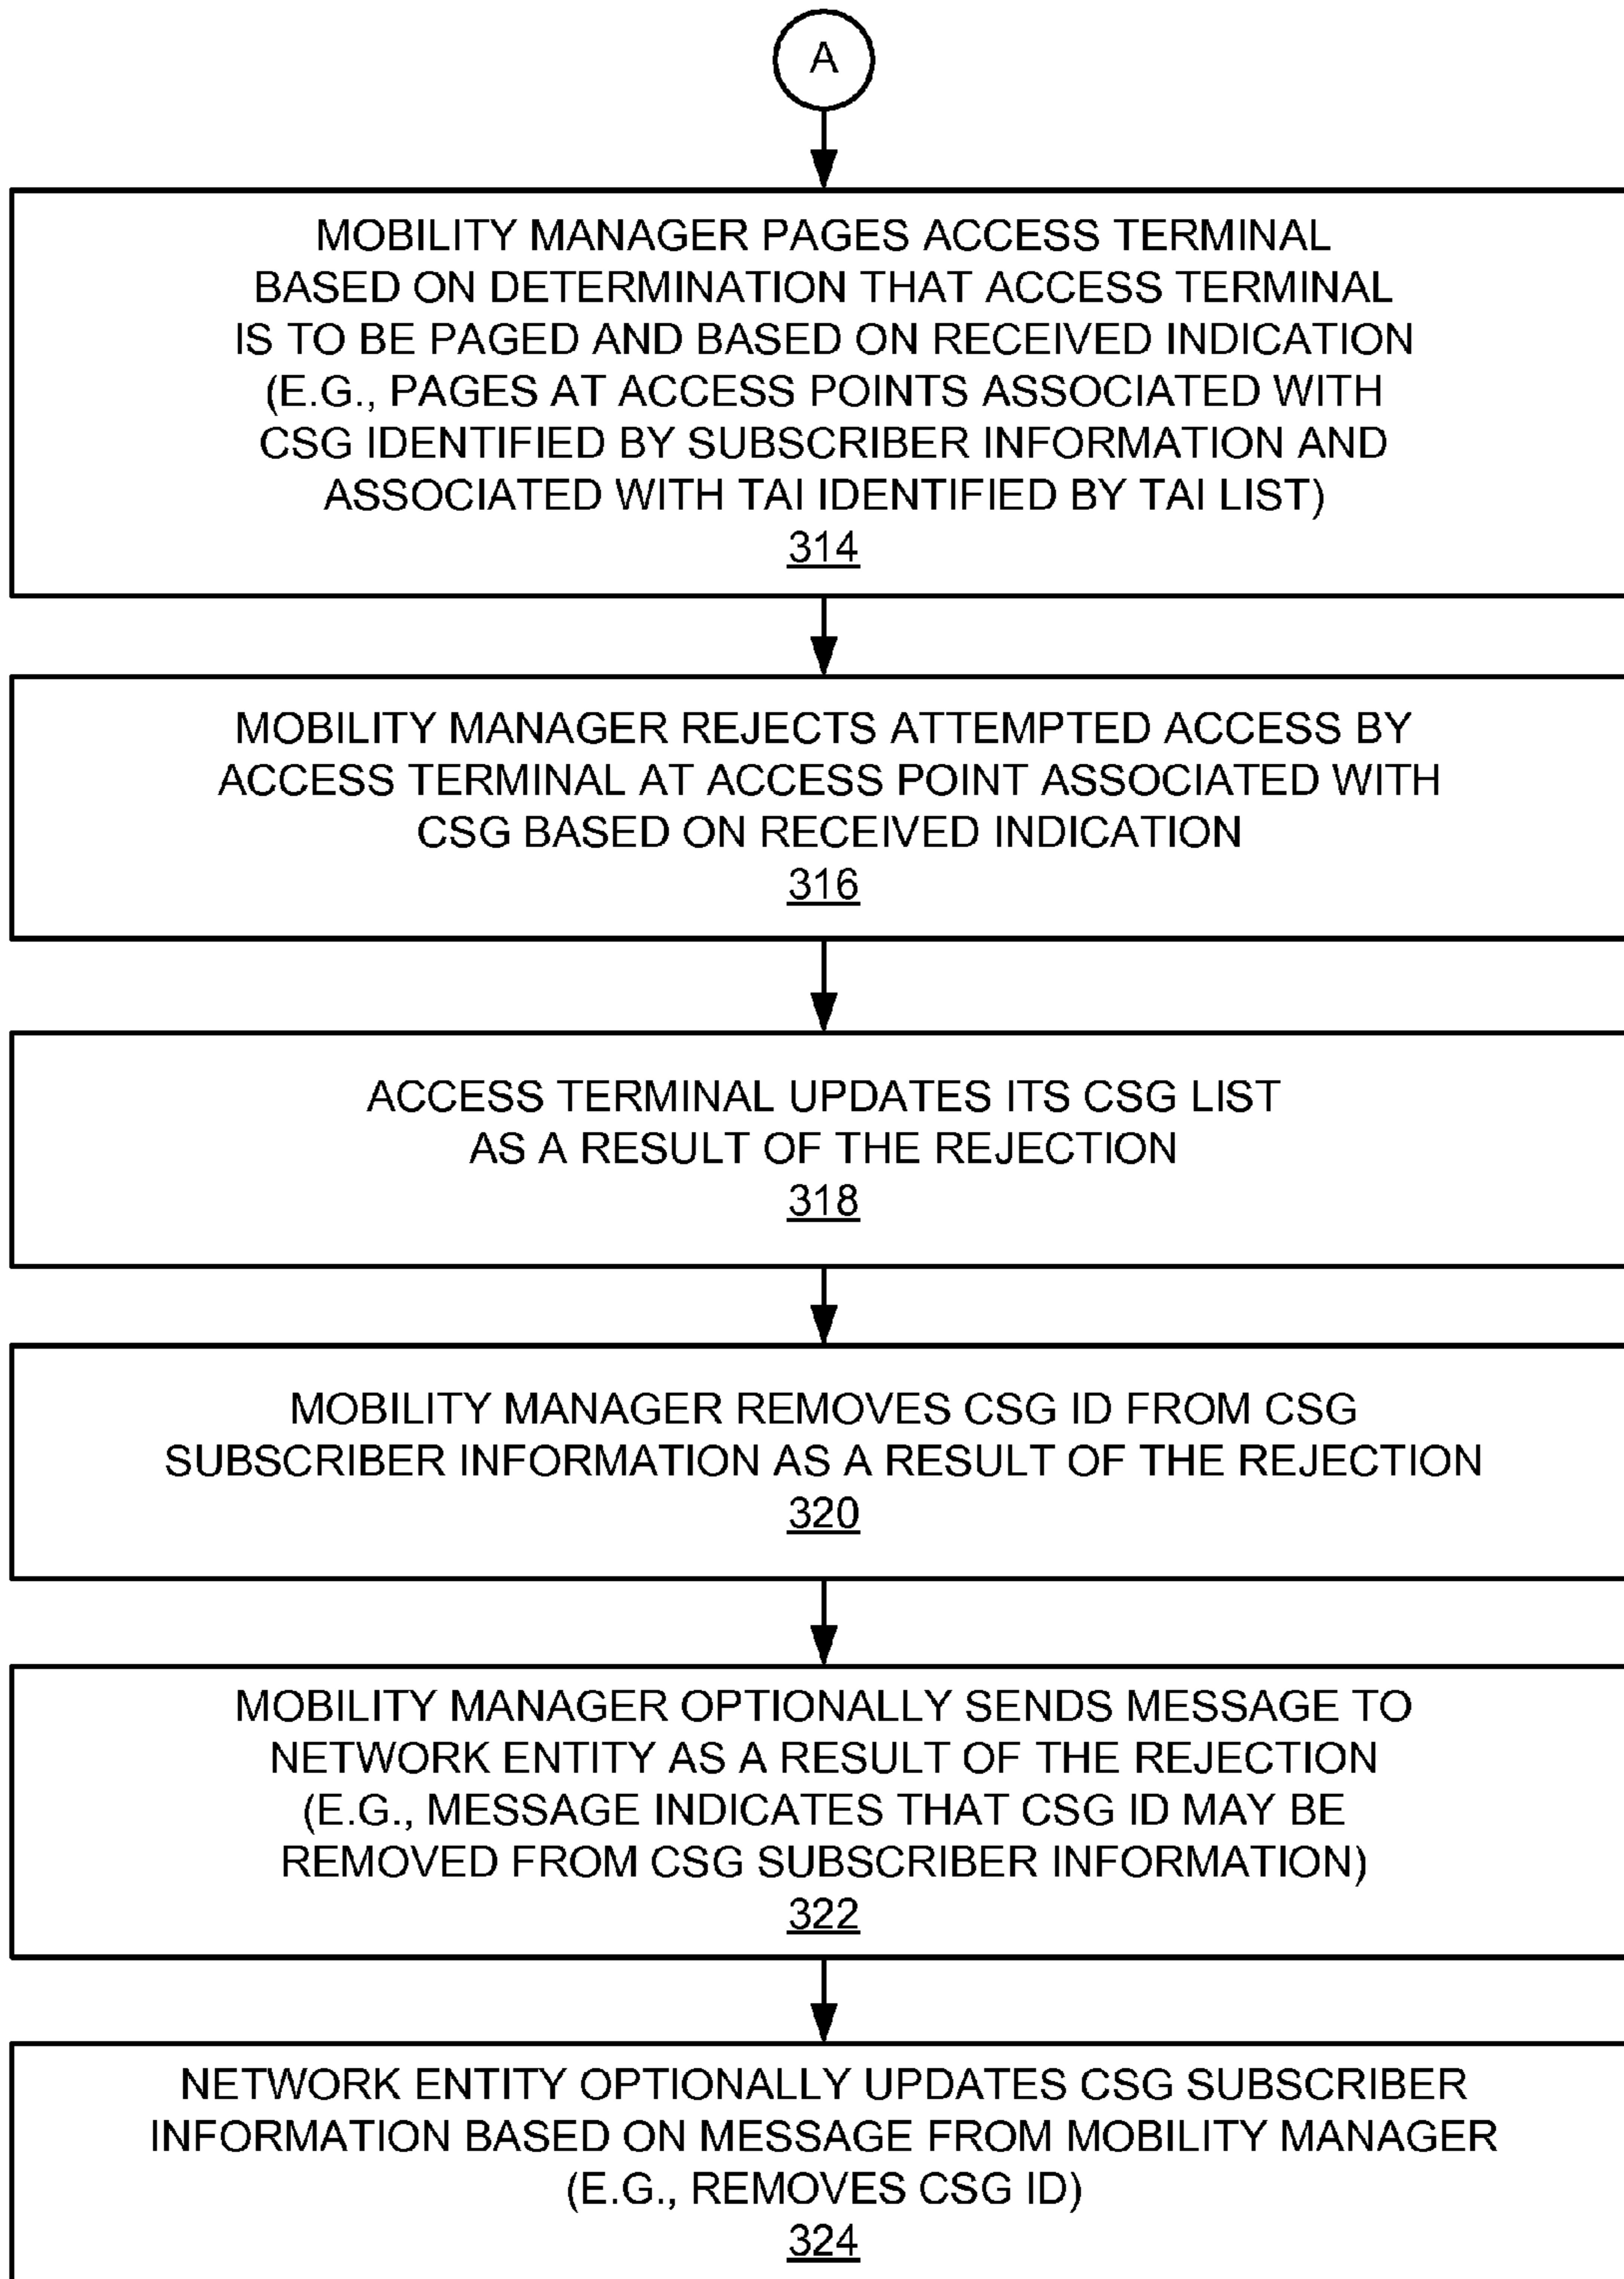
A

MOBILITY MANAGER PAGES ACCESS TERMINAL BASED ON DETERMINATION THAT ACCESS TERMINAL IS TO BE PAGED AND BASED ON RECEIVED INDICATION (E.G., PAGES AT ACCESS POINTS ASSOCIATED WITH CSG IDENTIFIED BY SUBSCRIBER INFORMATION AND ASSOCIATED WITH TAI IDENTIFIED BY TAI LIST)
314

MOBILITY MANAGER REJECTS ATTEMPTED ACCESS BY ACCESS TERMINAL AT ACCESS POINT ASSOCIATED WITH CSG BASED ON RECEIVED INDICATION
316

ACCESS TERMINAL UPDATES ITS CSG LIST AS A RESULT OF THE REJECTION
318

MOBILITY MANAGER REMOVES CSG ID FROM CSG SUBSCRIBER INFORMATION AS A RESULT OF THE REJECTION
320

MOBILITY MANAGER OPTIONALLY SENDS MESSAGE TO NETWORK ENTITY AS A RESULT OF THE REJECTION (E.G., MESSAGE INDICATES THAT CSG ID MAY BE REMOVED FROM CSG SUBSCRIBER INFORMATION)
322

NETWORK ENTITY OPTIONALLY UPDATES CSG SUBSCRIBER INFORMATION BASED ON MESSAGE FROM MOBILITY MANAGER (E.G., REMOVES CSG ID)
324